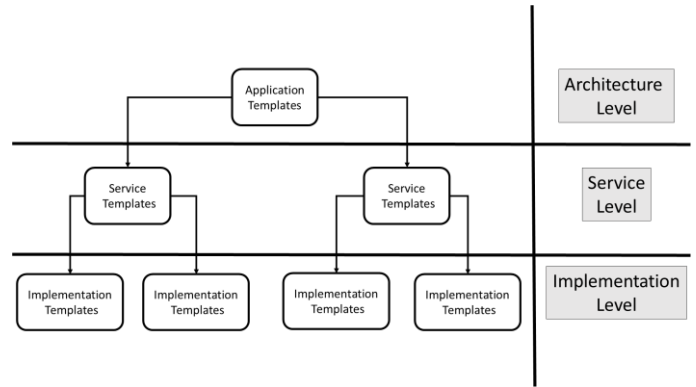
Application Templates

Architecture Level

Service Templates

Service Templates

Service Level

Implementation Templates

Implementation Templates

Implementation Templates

Implementation Templates

Implementation Level